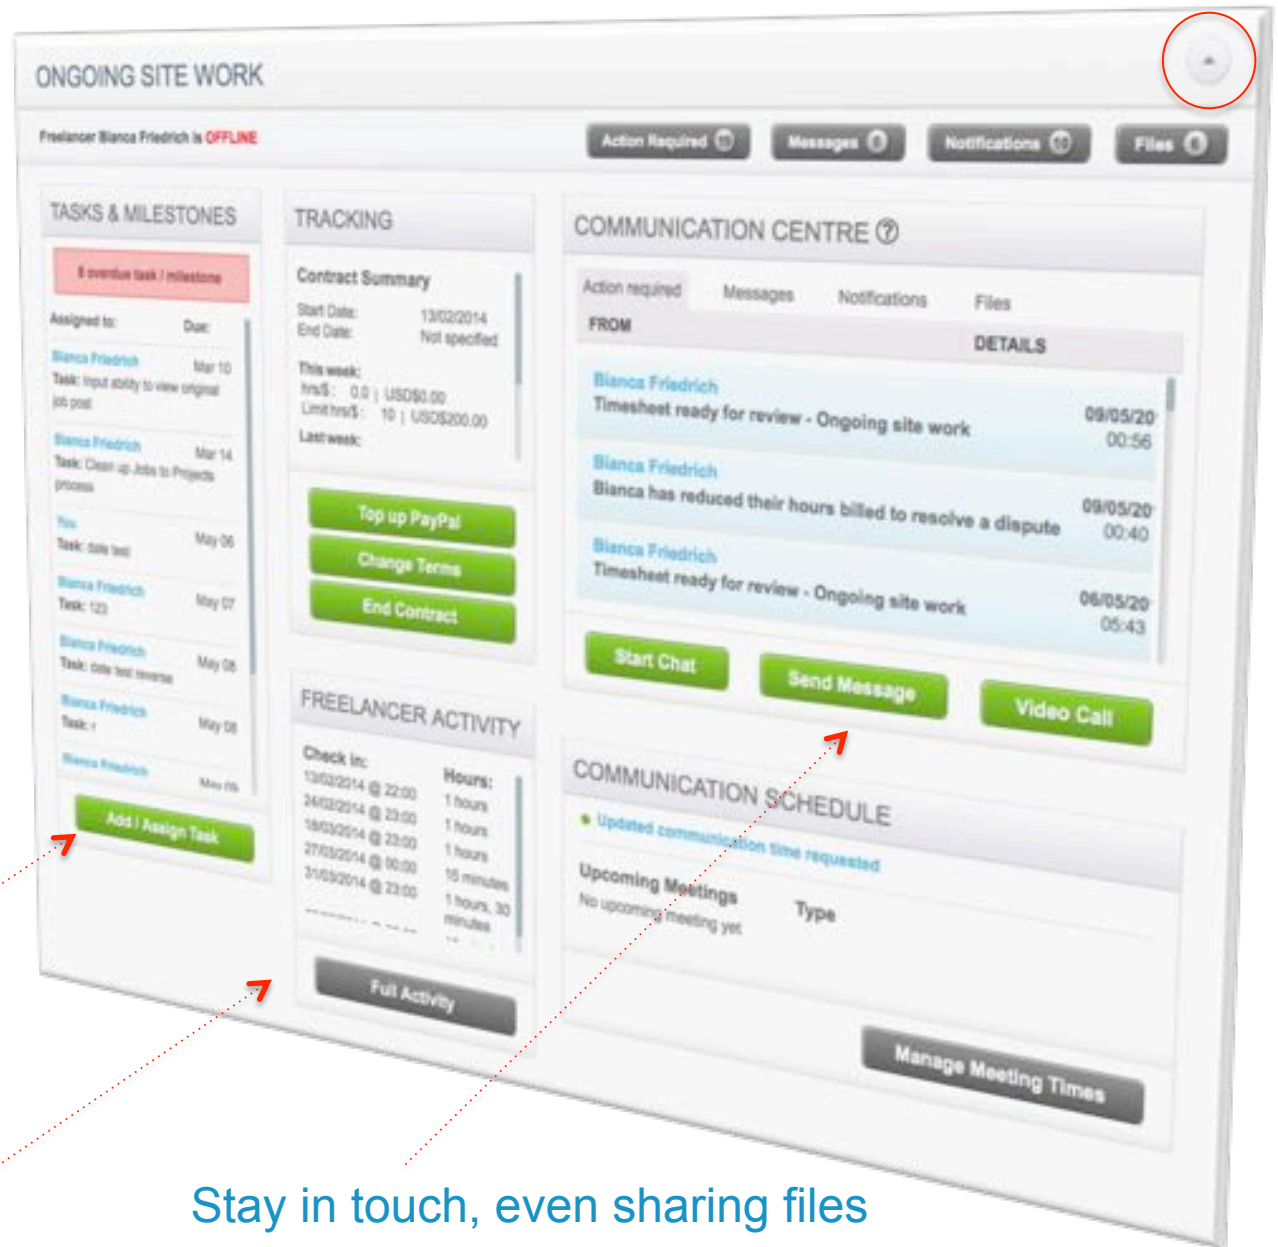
ONGOING SITE WORK

Freelancer Bianca Friedrich is OFFLINE

Action Required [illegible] Messages 0 Notifications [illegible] Files 0

TASKS & MILESTONES

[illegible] overdue task / milestone

Assigned to: Due:

Bianca Friedrich Mar 10
Task: Input ability to view original job post

Bianca Friedrich Mar 14
Task: Clean up Jobs to Projects process

You May 06
Task: date test

Bianca Friedrich May 07
Task: 123

Bianca Friedrich May 08
Task: date test reverse

Bianca Friedrich May 08
Task: 1

Bianca Friedrich May 08

Add / Assign Task

TRACKING

Contract Summary
Start Date: 13/02/2014
End Date: Not specified

This week:
hrs/$: 0.0 | USD$0.00
Limit hrs/$: 10 | USD$200.00

Last week:

Top up PayPal
Change Terms
End Contract

FREELANCER ACTIVITY

| Check in: | Hours: |
|---|---|
| 13/02/2014 @ 22:00 | 1 hours |
| 24/02/2014 @ 23:00 | 1 hours |
| 18/03/2014 @ 23:00 | 1 hours |
| 27/03/2014 @ 00:00 | 15 minutes |
| 31/03/2014 @ 23:00 | 1 hours, 30 minutes |

Full Activity

COMMUNICATION CENTRE ?

Action required Messages Notifications Files

FROM DETAILS

Bianca Friedrich
Timesheet ready for review - Ongoing site work 09/05/20 00:56

Bianca Friedrich
Bianca has reduced their hours billed to resolve a dispute 09/05/20 00:40

Bianca Friedrich
Timesheet ready for review - Ongoing site work 06/05/20 05:43

Start Chat Send Message Video Call

COMMUNICATION SCHEDULE

Updated communication time requested

Upcoming Meetings Type
No upcoming meeting yet

Manage Meeting Times

Stay in touch, even sharing files